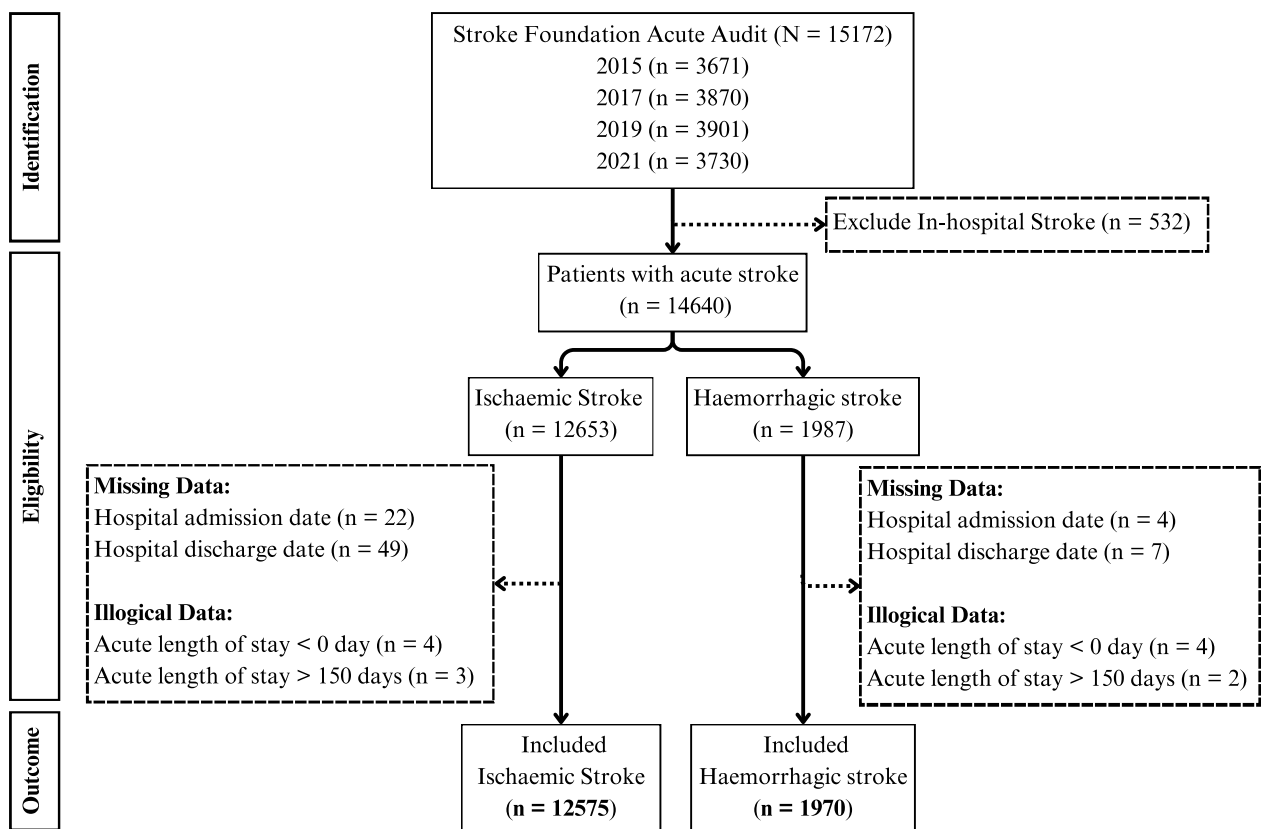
Identification

Stroke Foundation Acute Audit (N = 15172)
2015 (n = 3671)
2017 (n = 3870)
2019 (n = 3901)
2021 (n = 3730)

Exclude In-hospital Stroke (n = 532)

Eligibility

Patients with acute stroke
(n = 14640)

Ischaemic Stroke
(n = 12653)

Haemorrhagic stroke
(n = 1987)

**Missing Data:**
Hospital admission date (n = 22)
Hospital discharge date (n = 49)

**Illogical Data:**
Acute length of stay < 0 day (n = 4)
Acute length of stay > 150 days (n = 3)

**Missing Data:**
Hospital admission date (n = 4)
Hospital discharge date (n = 7)

**Illogical Data:**
Acute length of stay < 0 day (n = 4)
Acute length of stay > 150 days (n = 2)

Outcome

Included
Ischaemic Stroke
(**n = 12575**)

Included
Haemorrhagic stroke
(**n = 1970**)